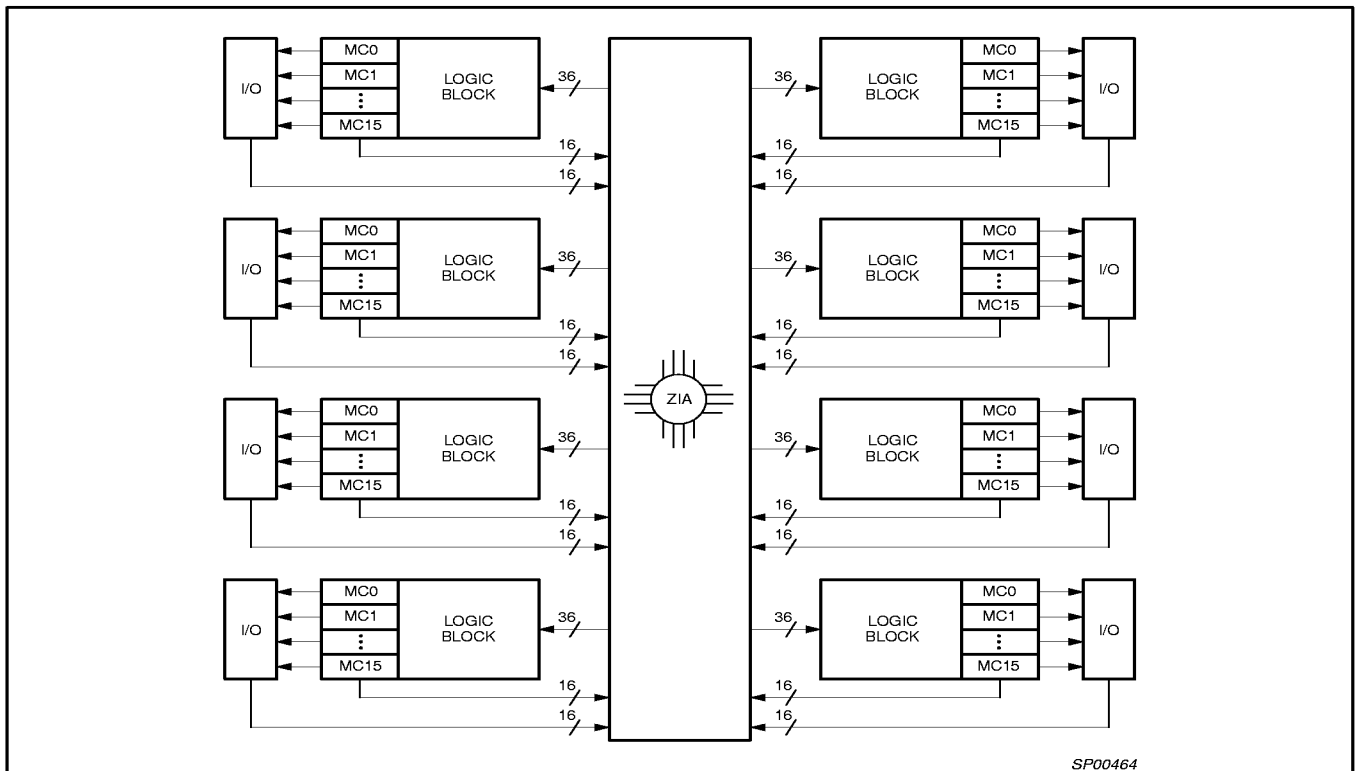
I/O
MC0
MC1
⋮
MC15
LOGIC BLOCK
36
16
16

MC0
MC1
⋮
MC15
LOGIC BLOCK
I/O
36
16
16

I/O
MC0
MC1
⋮
MC15
LOGIC BLOCK
36
16
16

MC0
MC1
⋮
MC15
LOGIC BLOCK
I/O
36
16
16

ZIA

I/O
MC0
MC1
⋮
MC15
LOGIC BLOCK
36
16
16

MC0
MC1
⋮
MC15
LOGIC BLOCK
I/O
36
16
16

I/O
MC0
MC1
⋮
MC15
LOGIC BLOCK
36
16
16

MC0
MC1
⋮
MC15
LOGIC BLOCK
I/O
36
16
16

SP00464